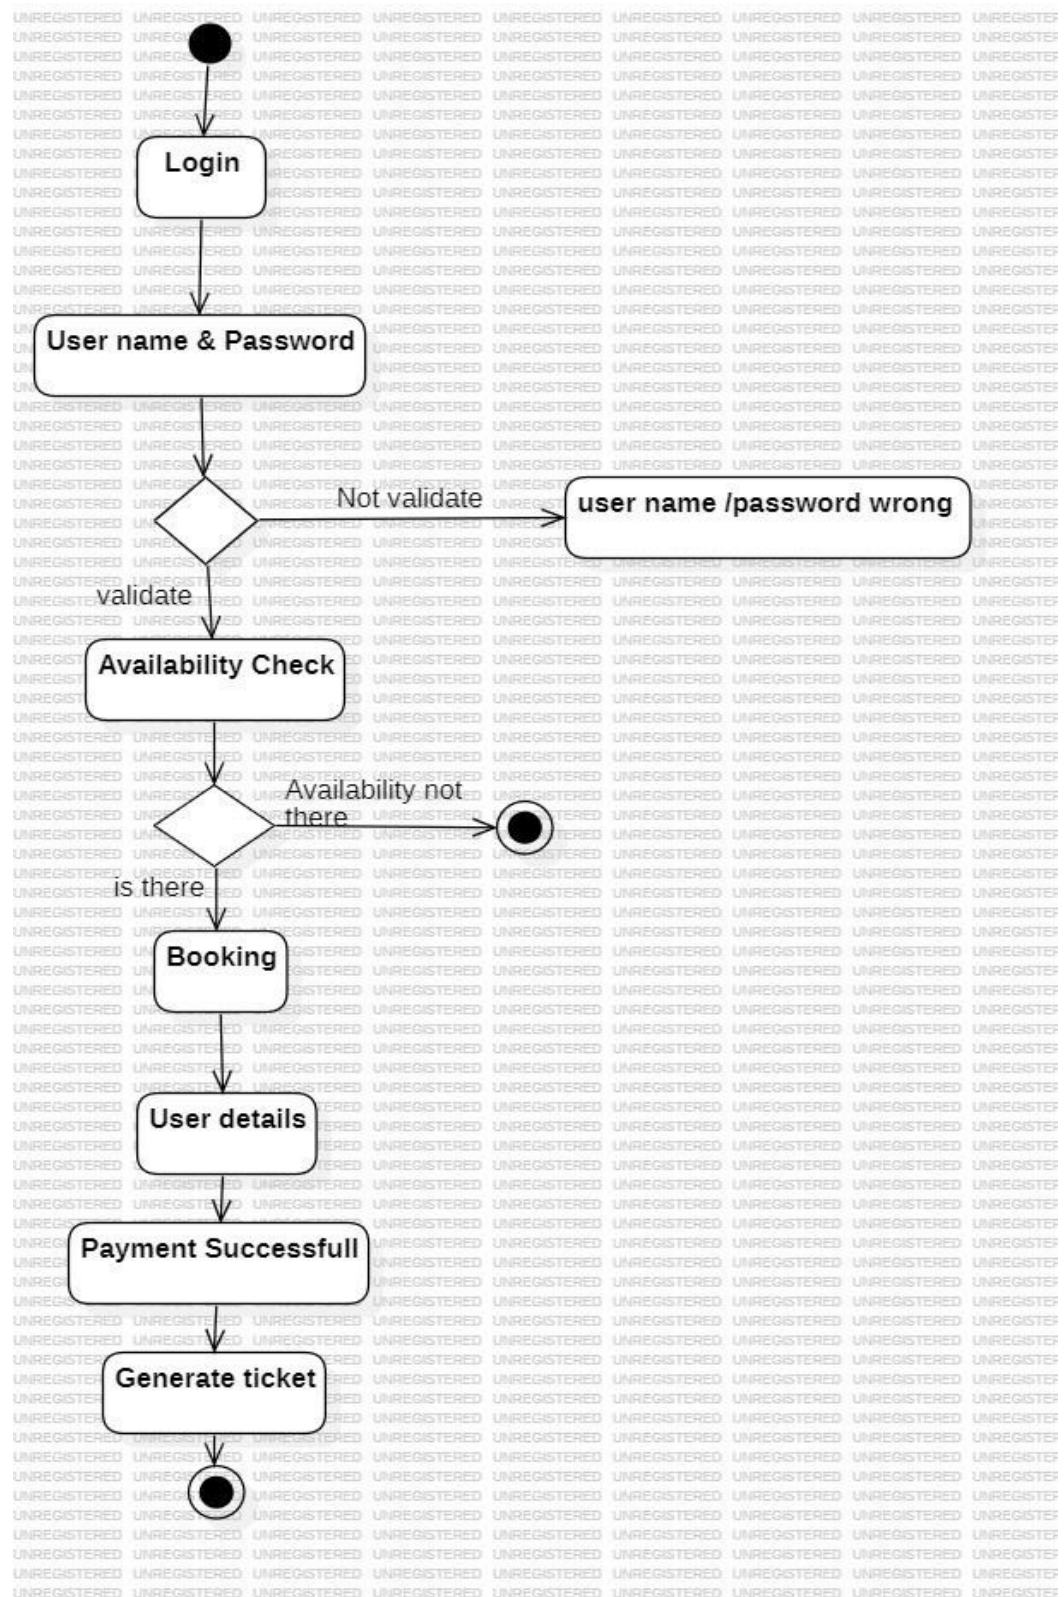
Login

User name & Password

Not validate

user name /password wrong

validate

Availability Check

Availability not there

is there

Booking

User details

Payment Successfull

Generate ticket

UNREGISTERED